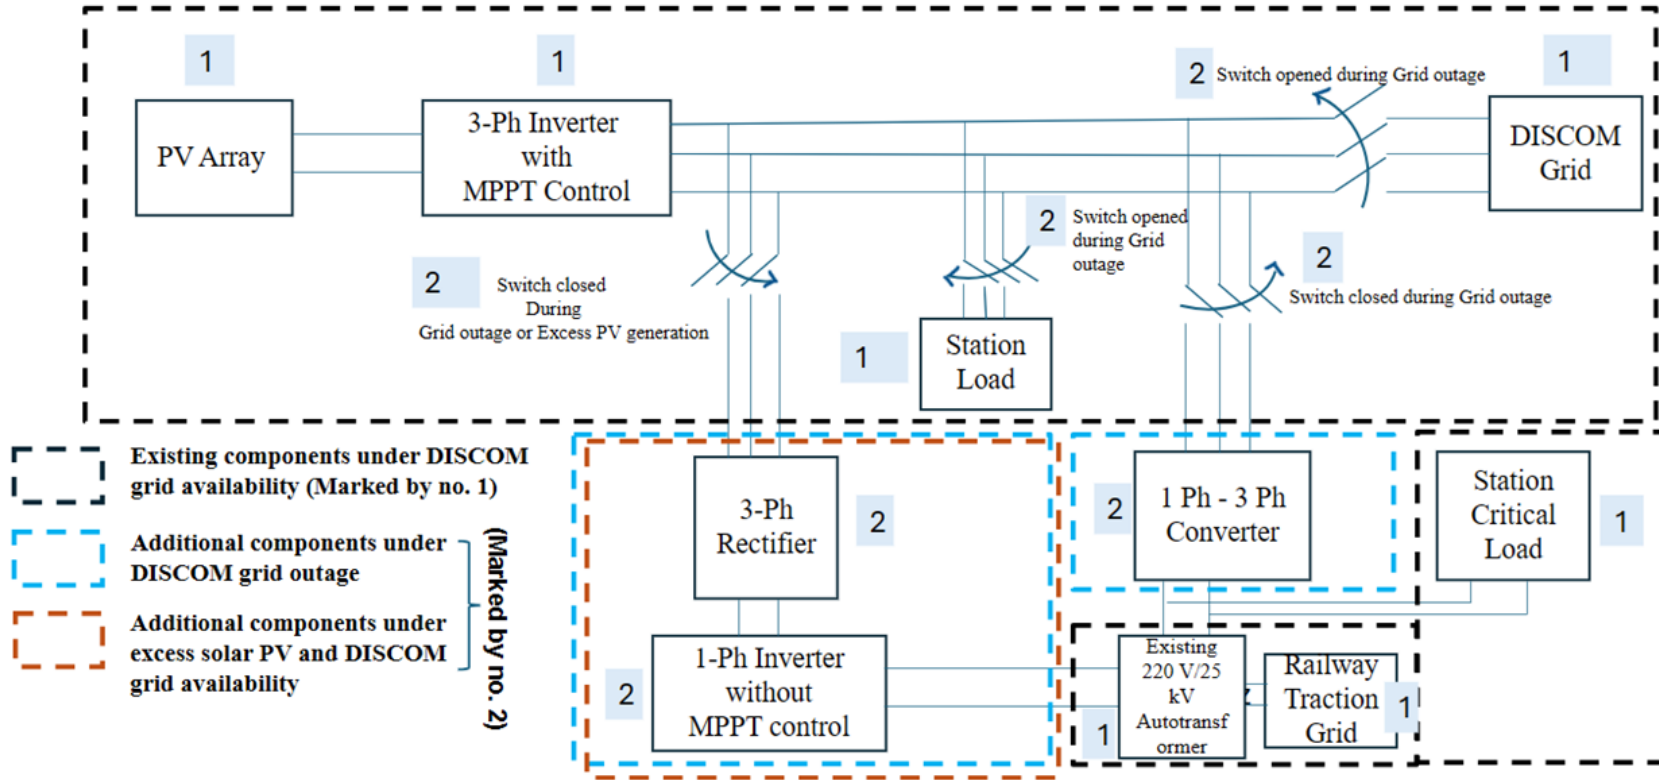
1
PV Array

1
3-Ph Inverter with MPPT Control

2 Switch opened during Grid outage

1
DISCOM Grid

2 Switch opened during Grid outage

2 Switch closed During Grid outage or Excess PV generation

2 Switch closed during Grid outage

1
Station Load

Existing components under DISCOM grid availability (Marked by no. 1)

Additional components under DISCOM grid outage

Additional components under excess solar PV and DISCOM grid availability

(Marked by no. 2)

3-Ph Rectifier
2

2
1 Ph - 3 Ph Converter

Station Critical Load
1

2
1-Ph Inverter without MPPT control

1
Existing 220 V/25 kV Autotransformer

Railway Traction Grid
1